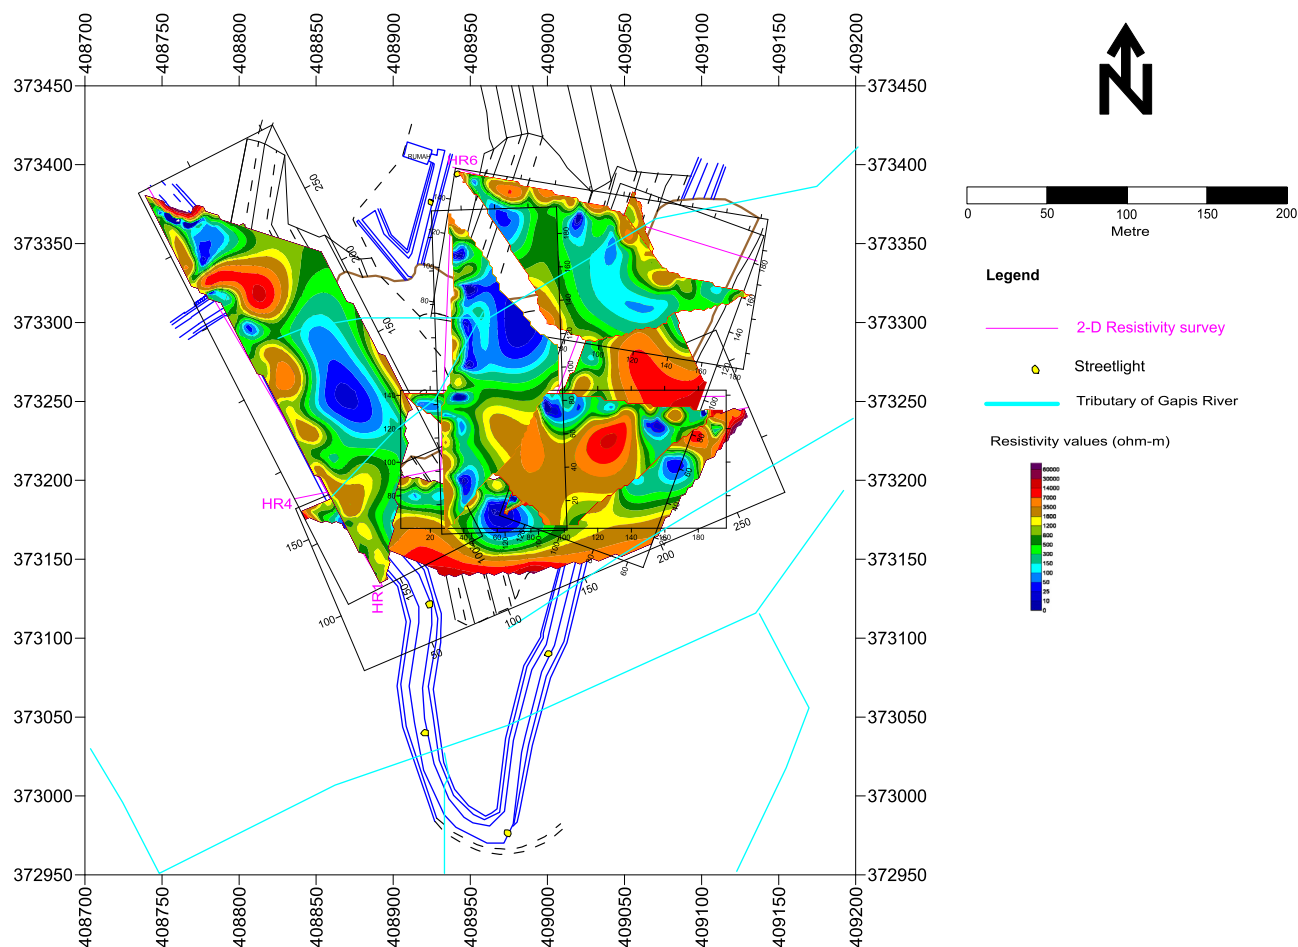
408700
408750
408800
408850
408900
408950
409000
409050
409100
409150
409200

373450
373400
373350
373300
373250
373200
373150
373100
373050
373000
372950

373450
373400
373350
373300
373250
373200
373150
373100
373050
373000
372950

N

0
50
100
150
200
Metre

Legend

2-D Resistivity survey

Streetlight

Tributary of Gapis River

Resistivity values (ohm-m)

60000
30000
14000
7000
3500
1800
1200
600
500
300
150
100
50
25
10
0

RUMAH
HR6
HR4
HR1
250
200
150
100
50
100
150
200
250
180
160
140
120
100
80
60
40
20
20
40
60
80
100
120
140
160
180

408700
408750
408800
408850
408900
408950
409000
409050
409100
409150
409200